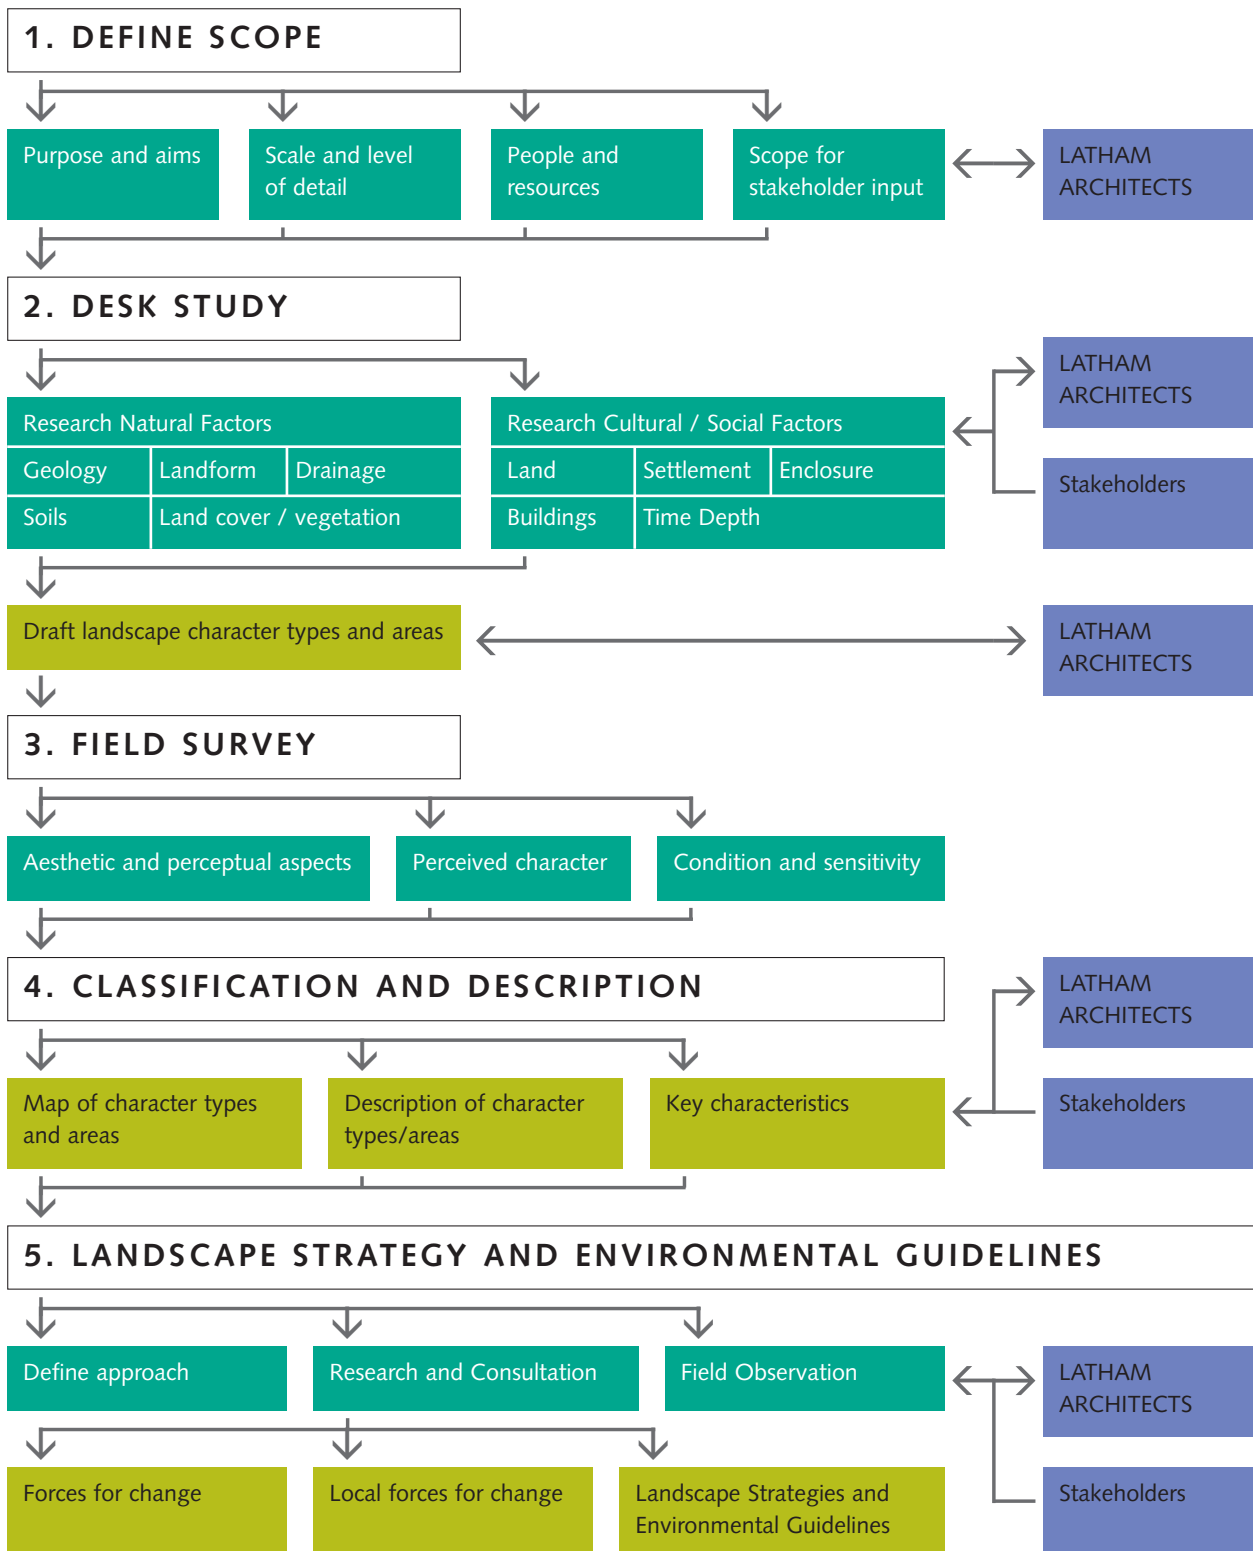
1. DEFINE SCOPE

Purpose and aims

Scale and level of detail

People and resources

Scope for stakeholder input

LATHAM ARCHITECTS

2. DESK STUDY

LATHAM ARCHITECTS

Research Natural Factors

| Geology | Landform | Drainage |
|---|---|---|
| Soils | Land cover / vegetation | |

Research Cultural / Social Factors

| Land | Settlement | Enclosure |
|---|---|---|
| Buildings | Time Depth | |

Stakeholders

Draft landscape character types and areas

LATHAM ARCHITECTS

3. FIELD SURVEY

Aesthetic and perceptual aspects

Perceived character

Condition and sensitivity

4. CLASSIFICATION AND DESCRIPTION

LATHAM ARCHITECTS

Map of character types and areas

Description of character types/areas

Key characteristics

Stakeholders

5. LANDSCAPE STRATEGY AND ENVIRONMENTAL GUIDELINES

Define approach

Research and Consultation

Field Observation

LATHAM ARCHITECTS

Forces for change

Local forces for change

Landscape Strategies and Environmental Guidelines

Stakeholders